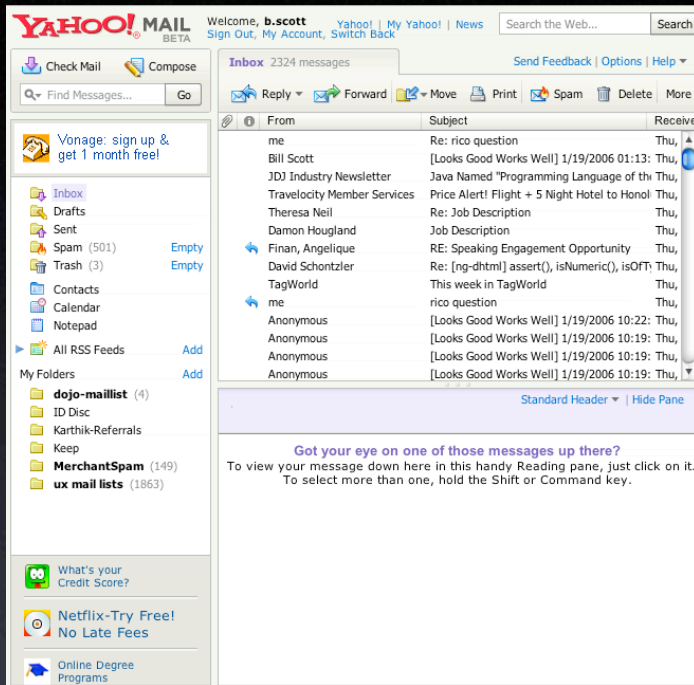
YAHOO! MAIL BETA

Welcome, b.scott
Sign Out, My Account, Switch Back

Yahoo! | My Yahoo! | News

Search the Web...

Search

Check Mail

Compose

Find Messages...

Go

Inbox 2324 messages

Send Feedback | Options | Help

Reply

Forward

Move

Print

Spam

Delete

More

Vonage: sign up & get 1 month free!

Inbox

Drafts

Sent

Spam (501) Empty

Trash (3) Empty

Contacts

Calendar

Notepad

All RSS Feeds Add

My Folders Add

dojo-maillist (4)

ID Disc

Karthik-Referrals

Keep

MerchantSpam (149)

ux mail lists (1863)

What's your Credit Score?

Netflix-Try Free! No Late Fees

Online Degree Programs

| From | Subject | Receive |
|---|---|---|
| me | Re: rico question | Thu, |
| Bill Scott | [Looks Good Works Well] 1/19/2006 01:13: | Thu, |
| JDJ Industry Newsletter | Java Named "Programming Language of th | Thu, |
| Travelocity Member Services | Price Alert! Flight + 5 Night Hotel to Honol | Thu, |
| Theresa Neil | Re: Job Description | Thu, |
| Damon Hougland | Job Description | Thu, |
| Finan, Angelique | RE: Speaking Engagement Opportunity | Thu, |
| David Schontzler | Re: [ng-dhtml] assert(), isNumeric(), isOfT | Thu, |
| TagWorld | This week in TagWorld | Thu, |
| me | rico question | Thu, |
| Anonymous | [Looks Good Works Well] 1/19/2006 10:22: | Thu, |
| Anonymous | [Looks Good Works Well] 1/19/2006 10:19: | Thu, |
| Anonymous | [Looks Good Works Well] 1/19/2006 10:19: | Thu, |
| Anonymous | [Looks Good Works Well] 1/19/2006 10:19: | Thu, |

Standard Header | Hide Pane

Got your eye on one of those messages up there?
To view your message down here in this handy Reading pane, just click on it.
To select more than one, hold the Shift or Command key.